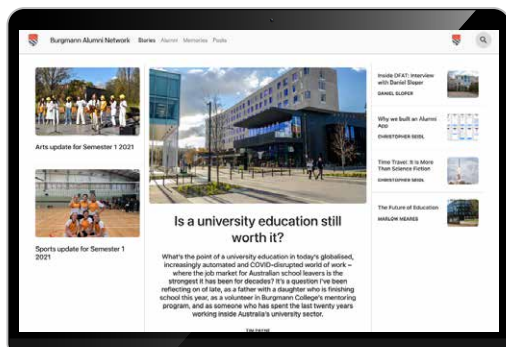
Burgmann Alumni Network Stories Alumni Memories Posts

Arts update for Semester 1 2021

Sports update for Semester 1 2021

Is a university education still worth it?

What's the point of a university education in today's globalised, increasingly automated and COVID-disrupted world of work – where the job market for Australian school leavers is the strongest it has been for decades? It's a question I've been reflecting on of late, as a father with a daughter who is finishing school this year, as a volunteer in Burgmann College's mentoring program, and as someone who has spent the last twenty years working inside Australia's university sector.

TIM PAYNE

Inside OFAT: Interview with Daniel Sloper
DANIEL SLOPER

Why we built an Alumni App
CHRISTOPHER SEIDL

Time Travel: It is More Than Science Fiction
CHRISTOPHER SEIDL

The Future of Education
MARLOW MEARES